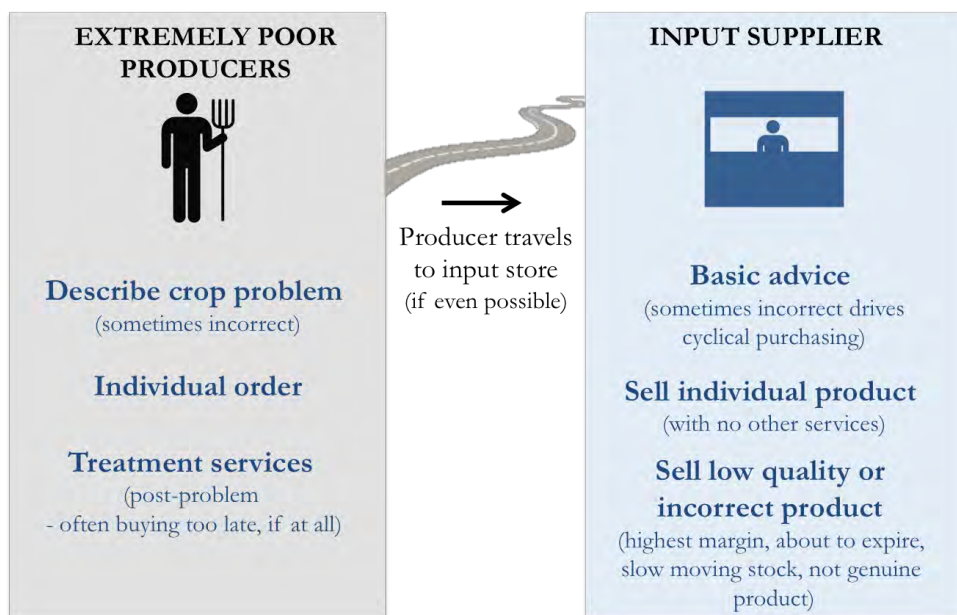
EXTREMELY POOR PRODUCERS

Describe crop problem
(sometimes incorrect)

Individual order

Treatment services
(post-problem
- often buying too late, if at all)

Producer travels to input store
(if even possible)

INPUT SUPPLIER

Basic advice
(sometimes incorrect drives cyclical purchasing)

Sell individual product
(with no other services)

Sell low quality or incorrect product
(highest margin, about to expire, slow moving stock, not genuine product)